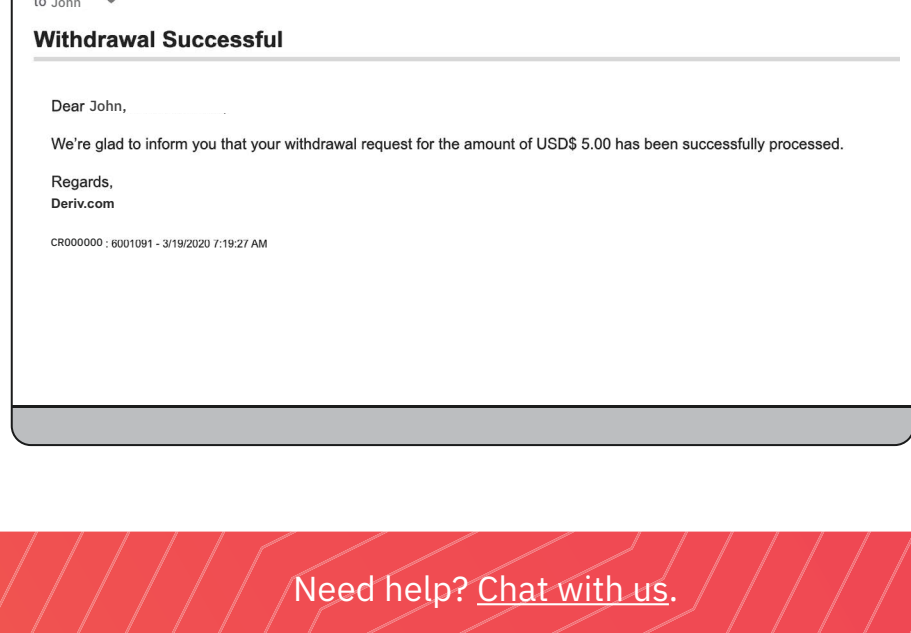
to John

Withdrawal Successful

Dear John,

We’re glad to inform you that your withdrawal request for the amount of USD$ 5.00 has been successfully processed.

Regards,
Deriv.com

CR000000 : 6001091 - 3/19/2020 7:19:27 AM

Need help? Chat with us.